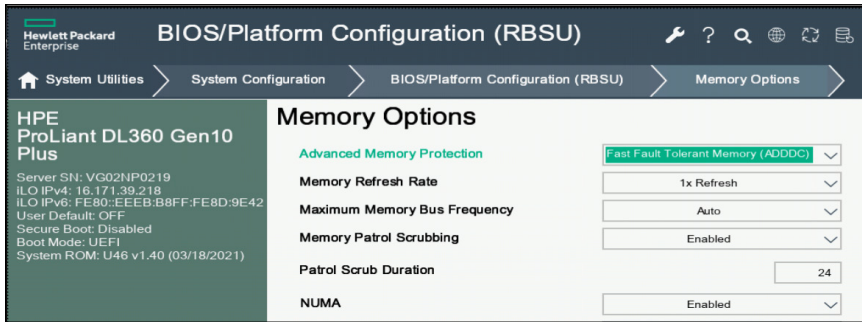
Hewlett Packard Enterprise

BIOS/Platform Configuration (RBSU)

System Utilities
System Configuration
BIOS/Platform Configuration (RBSU)
Memory Options

HPE
ProLiant DL360 Gen10 Plus

Server SN: VG02NP0219
iLO IPv4: 16.171.39.218
iLO IPv6: FE80::EEEB:B8FF:FE8D:9E42
User Default: OFF
Secure Boot: Disabled
Boot Mode: UEFI
System ROM: U46 v1.40 (03/18/2021)

Memory Options

| | |
|---|---|
| Advanced Memory Protection | Fast Fault Tolerant Memory (ADDDC) |
| Memory Refresh Rate | 1x Refresh |
| Maximum Memory Bus Frequency | Auto |
| Memory Patrol Scrubbing | Enabled |
| Patrol Scrub Duration | 24 |
| NUMA | Enabled |